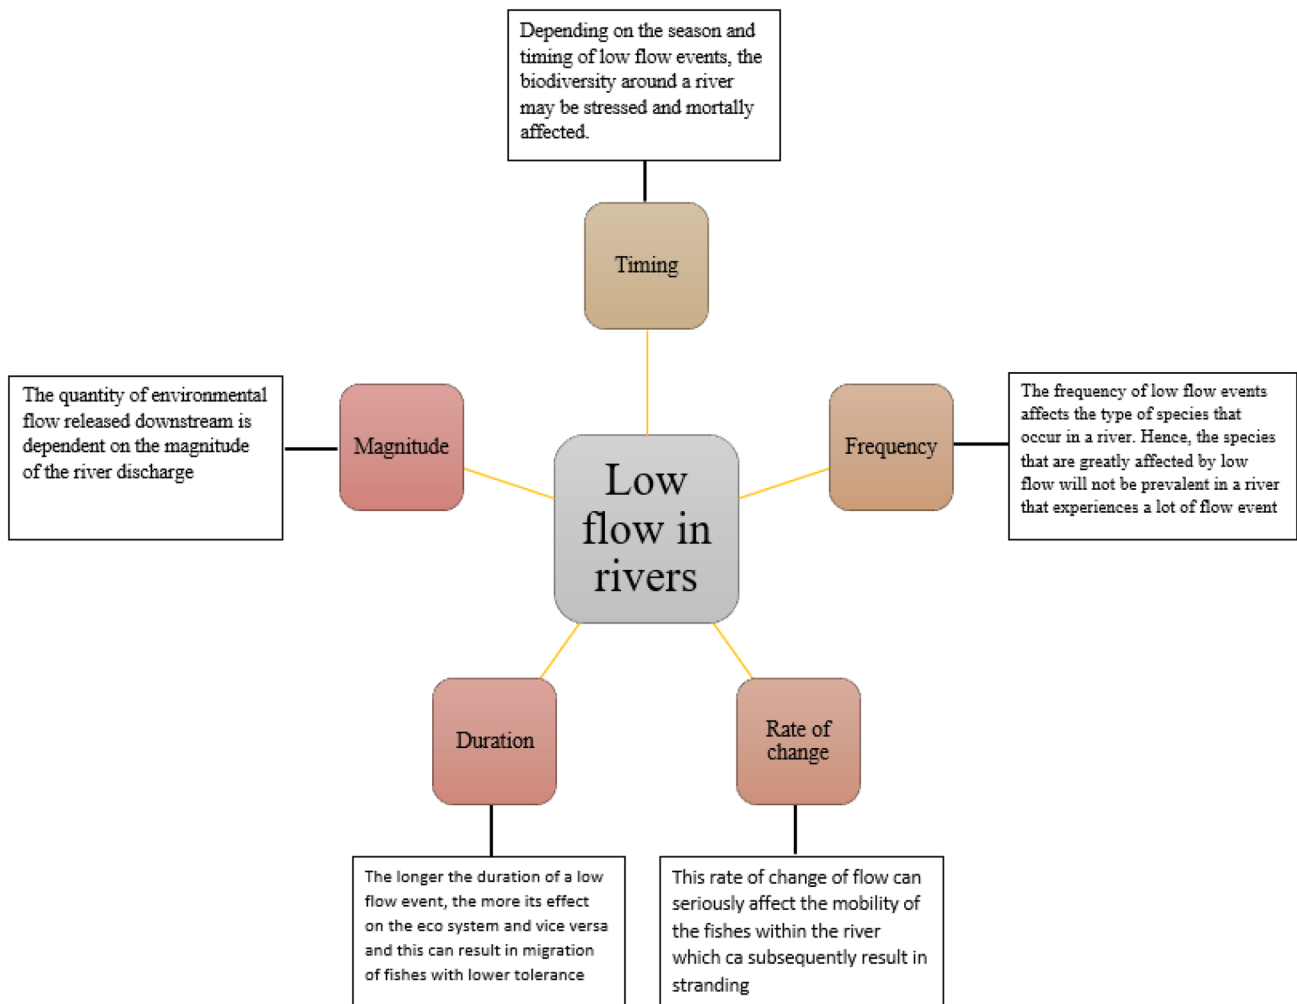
Depending on the season and timing of low flow events, the biodiversity around a river may be stressed and mortally affected.

Timing

The quantity of environmental flow released downstream is dependent on the magnitude of the river discharge

Magnitude

Low flow in rivers

Frequency

The frequency of low flow events affects the type of species that occur in a river. Hence, the species that are greatly affected by low flow will not be prevalent in a river that experiences a lot of flow event

Duration

Rate of change

The longer the duration of a low flow event, the more its effect on the eco system and vice versa and this can result in migration of fishes with lower tolerance

This rate of change of flow can seriously affect the mobility of the fishes within the river which ca subsequently result in stranding